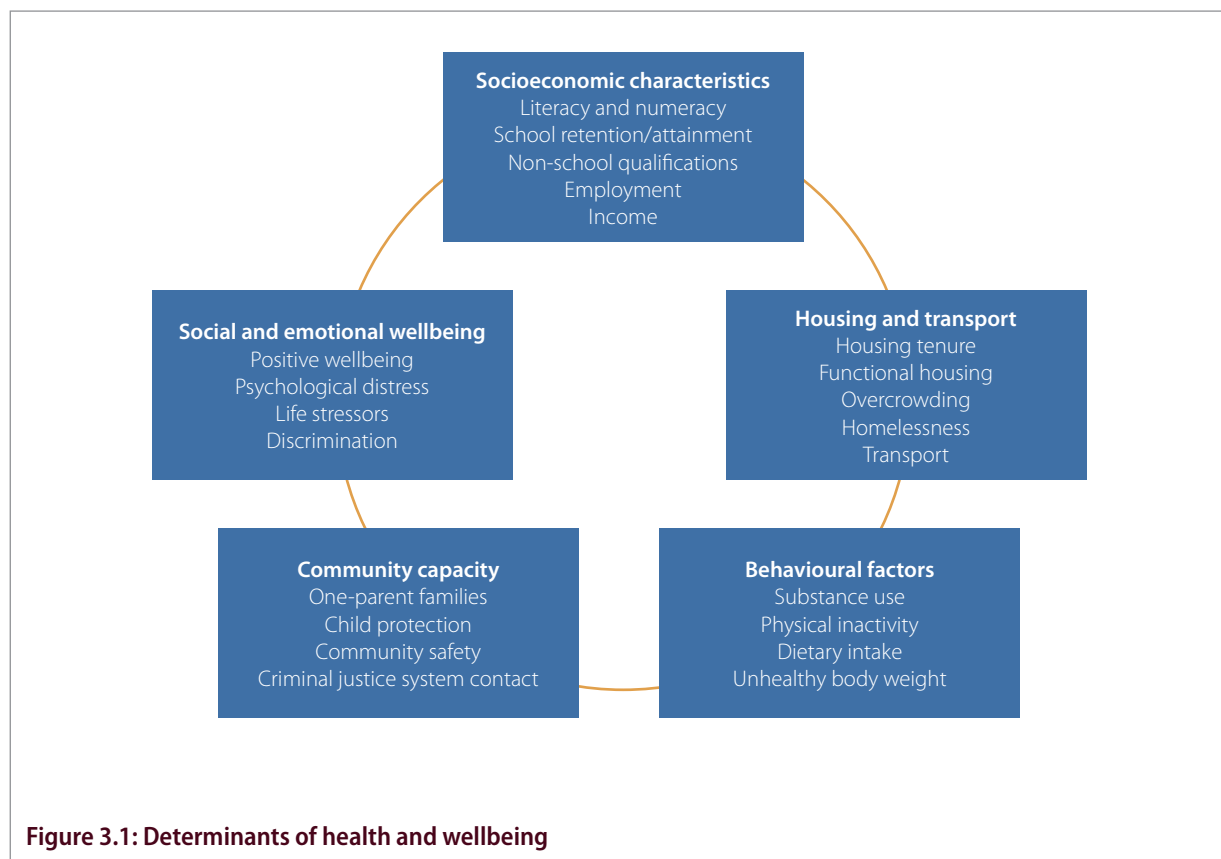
**Socioeconomic characteristics**
Literacy and numeracy
School retention/attainment
Non-school qualifications
Employment
Income

**Social and emotional wellbeing**
Positive wellbeing
Psychological distress
Life stressors
Discrimination

**Housing and transport**
Housing tenure
Functional housing
Overcrowding
Homelessness
Transport

**Community capacity**
One-parent families
Child protection
Community safety
Criminal justice system contact

**Behavioural factors**
Substance use
Physical inactivity
Dietary intake
Unhealthy body weight

**Figure 3.1: Determinants of health and wellbeing**